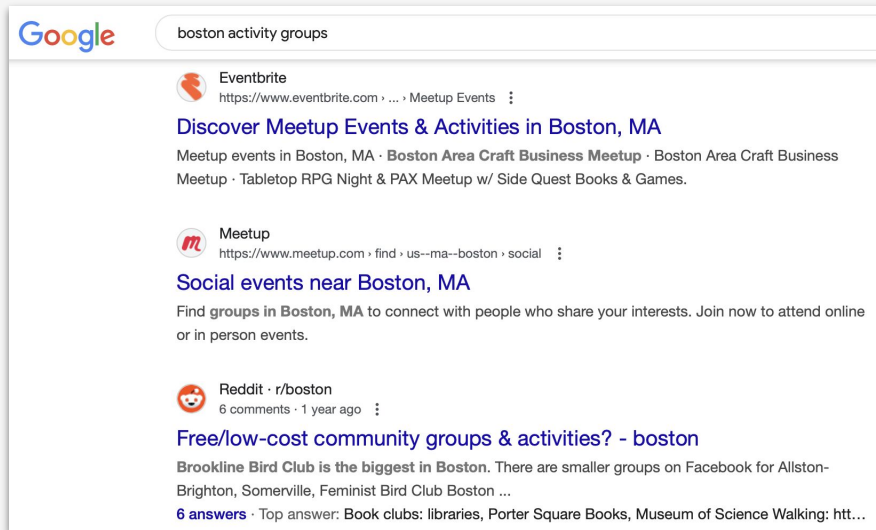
Google

boston activity groups

Eventbrite
https://www.eventbrite.com › ... › Meetup Events ⋮

Discover Meetup Events & Activities in Boston, MA

Meetup events in Boston, MA · Boston Area Craft Business Meetup · Boston Area Craft Business Meetup · Tabletop RPG Night & PAX Meetup w/ Side Quest Books & Games.

Meetup
https://www.meetup.com › find › us--ma--boston › social ⋮

Social events near Boston, MA

Find groups in Boston, MA to connect with people who share your interests. Join now to attend online or in person events.

Reddit · r/boston
6 comments · 1 year ago ⋮

Free/low-cost community groups & activities? - boston

Brookline Bird Club is the biggest in Boston. There are smaller groups on Facebook for Allston-Brighton, Somerville, Feminist Bird Club Boston ...

6 answers · Top answer: Book clubs: libraries, Porter Square Books, Museum of Science Walking: htt...